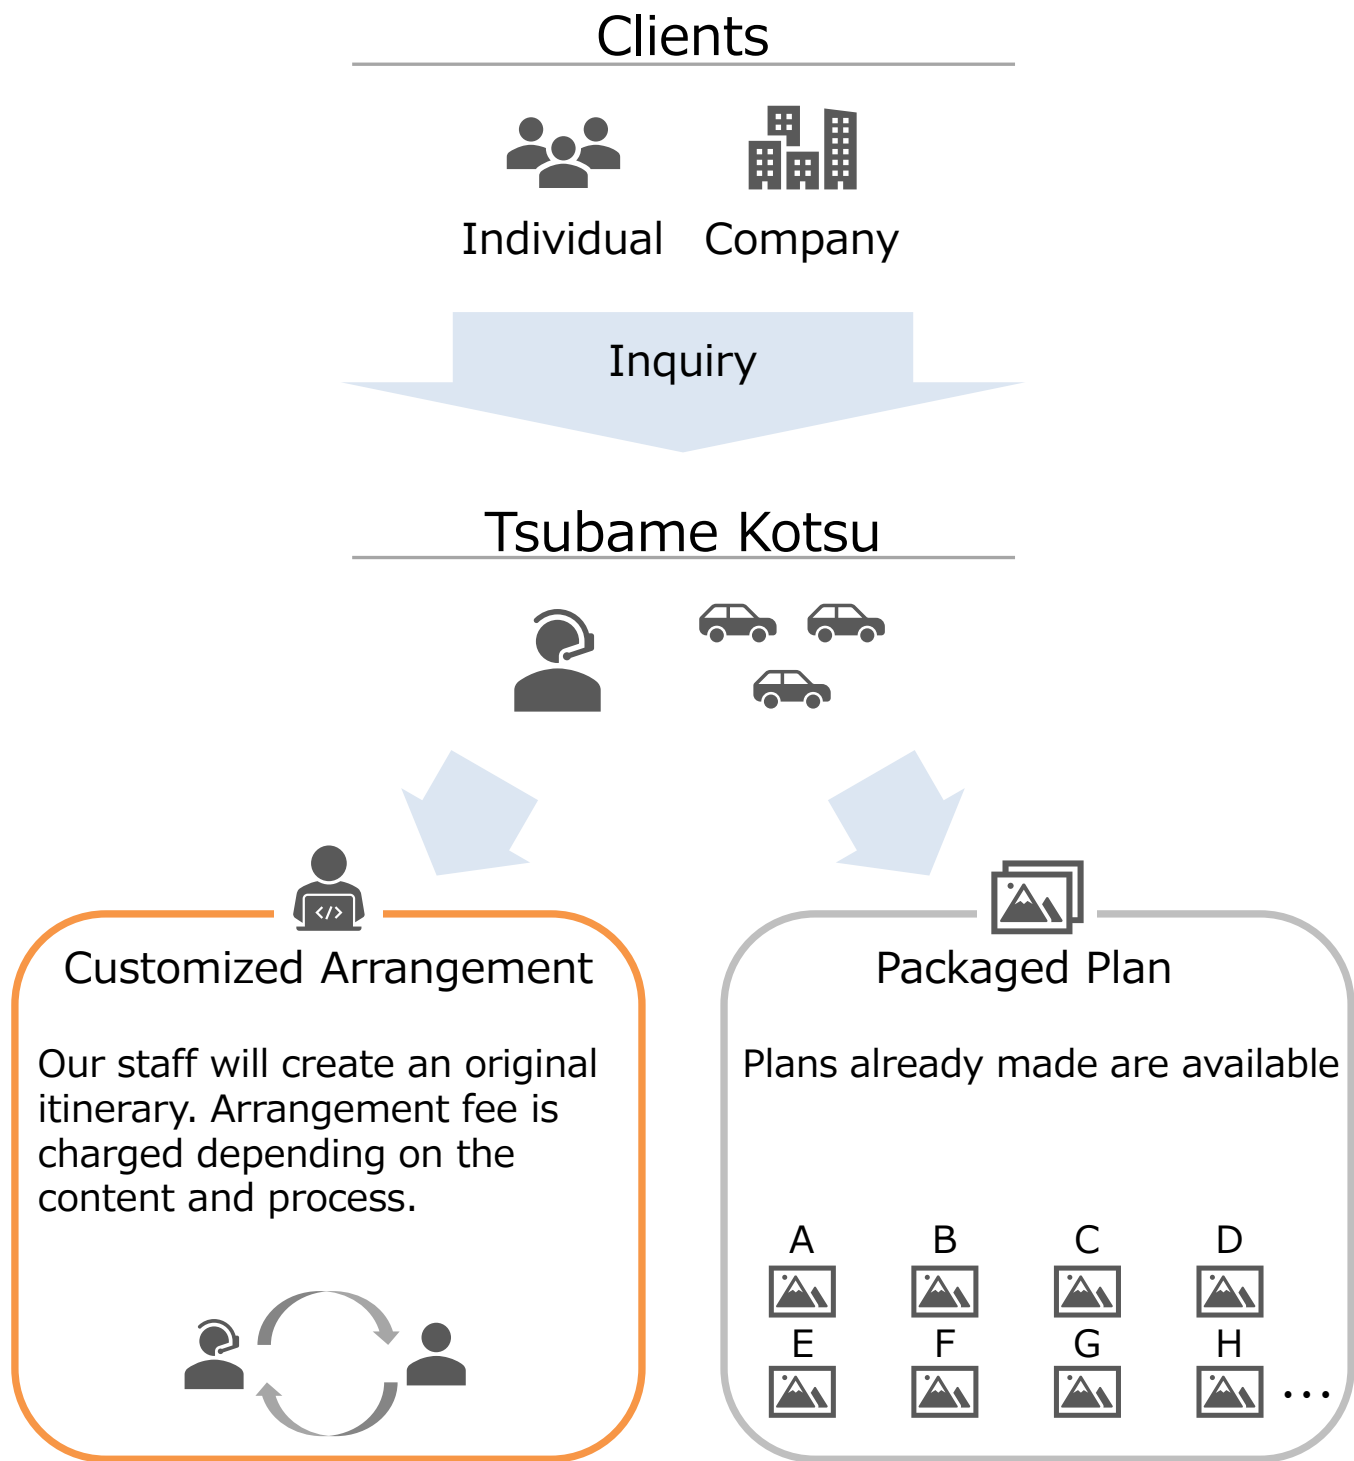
Clients

Individual Company

Inquiry

Tsubame Kotsu

Customized Arrangement

Our staff will create an original itinerary. Arrangement fee is charged depending on the content and process.

Packaged Plan

Plans already made are available

A B C D
E F G H ...